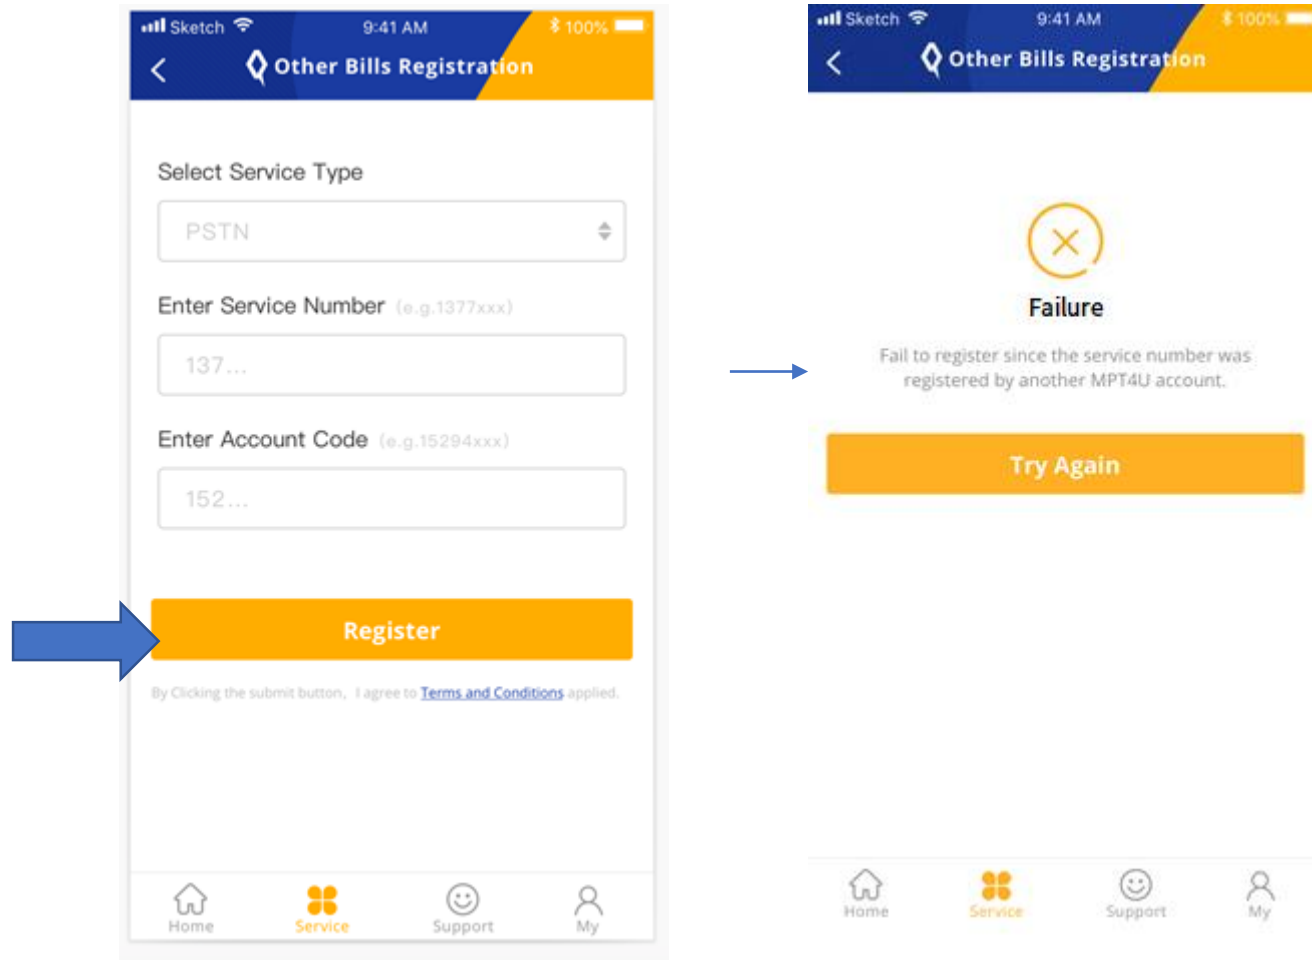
Sketch 9:41 AM 100%

Other Bills Registration

Select Service Type

PSTN

Enter Service Number (e.g.1377xxx)

137...

Enter Account Code (e.g.15294xxx)

152...

Register

By Clicking the submit button, I agree to Terms and Conditions applied.

Home Service Support My

Sketch 9:41 AM 100%

Other Bills Registration

Failure

Fail to register since the service number was registered by another MPT4U account.

Try Again

Home Service Support My